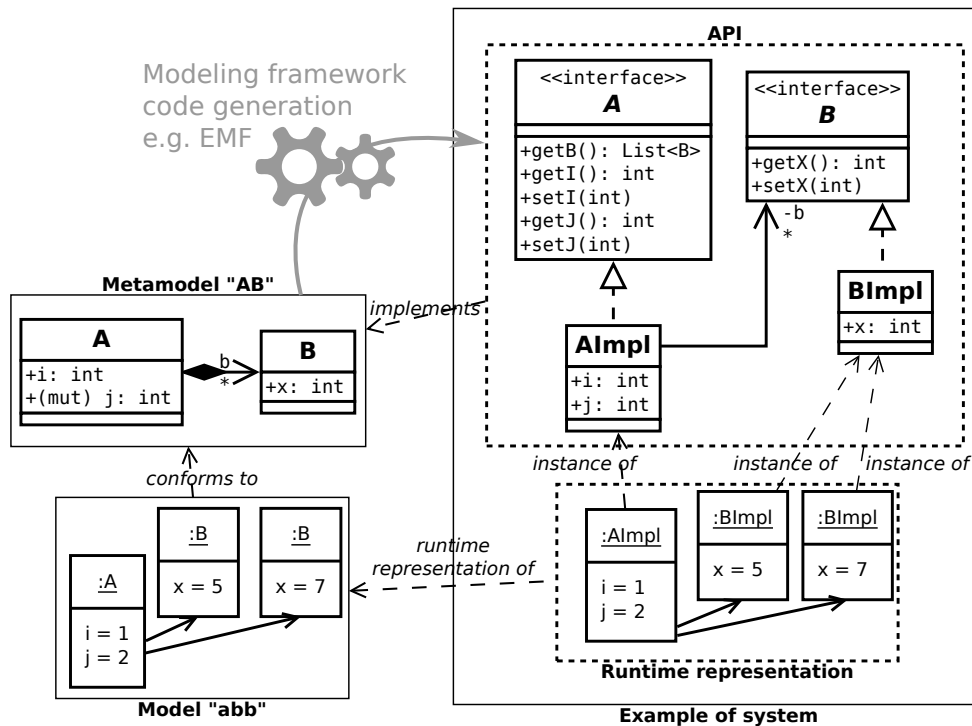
Modeling framework code generation e.g. EMF

API

<<interface>>
A

+getB(): List<B>
+getI(): int
+setI(int)
+getJ(): int
+setJ(int)

<<interface>>
B

+getX(): int
+setX(int)

-b
*

Metamodel "AB"

implements

A

+i: int
+(mut) j: int

b
*

B

+x: int

AImpl

+i: int
+j: int

BImpl

+x: int

instance of

instance of

instance of

conforms to

:A

i = 1
j = 2

:B

x = 5

:B

x = 7

runtime representation of

:AImpl

i = 1
j = 2

:BImpl

x = 5

:BImpl

x = 7

Runtime representation

Model "abb"

Example of system